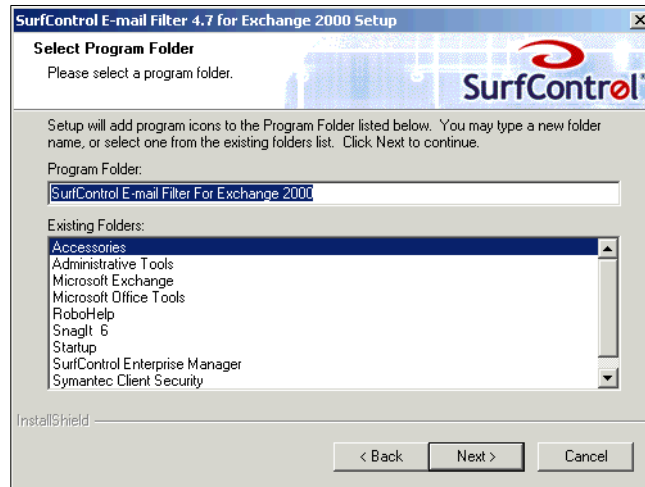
SurfControl E-mail Filter 4.7 for Exchange 2000 Setup

Select Program Folder

Please select a program folder.

SurfControl

Setup will add program icons to the Program Folder listed below. You may type a new folder name, or select one from the existing folders list. Click Next to continue.

Program Folder:

SurfControl E-mail Filter For Exchange 2000

Existing Folders:

Accessories
Administrative Tools
Microsoft Exchange
Microsoft Office Tools
RoboHelp
SnagIt 6
Startup
SurfControl Enterprise Manager
Symantec Client Security

InstallShield

< Back
Next >
Cancel